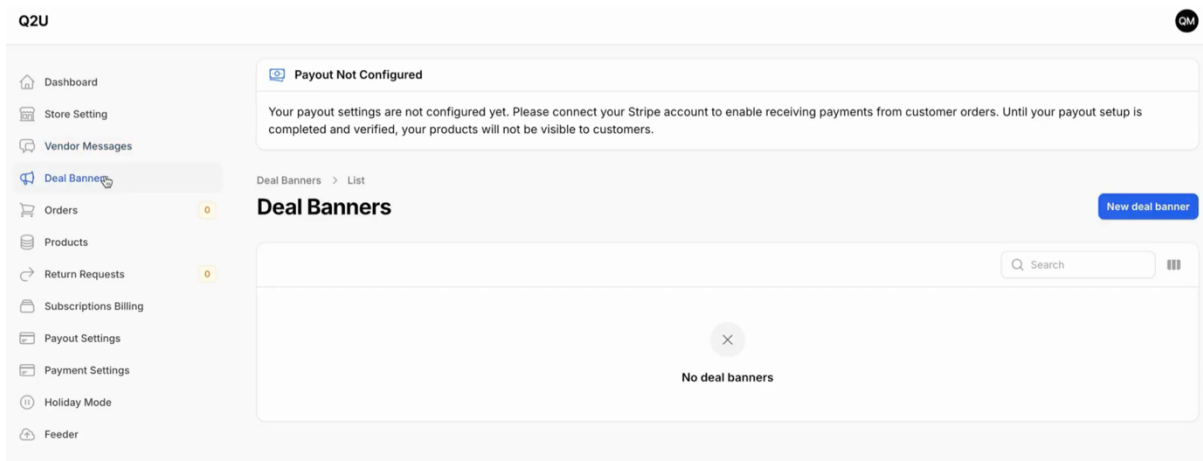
Q2U

QM

Dashboard
Store Setting
Vendor Messages
Deal Banners
Orders 0
Products
Return Requests 0
Subscriptions Billing
Payout Settings
Payment Settings
Holiday Mode
Feeder

Payout Not Configured

Your payout settings are not configured yet. Please connect your Stripe account to enable receiving payments from customer orders. Until your payout setup is completed and verified, your products will not be visible to customers.

Deal Banners > List

Deal Banners

New deal banner

Search

No deal banners